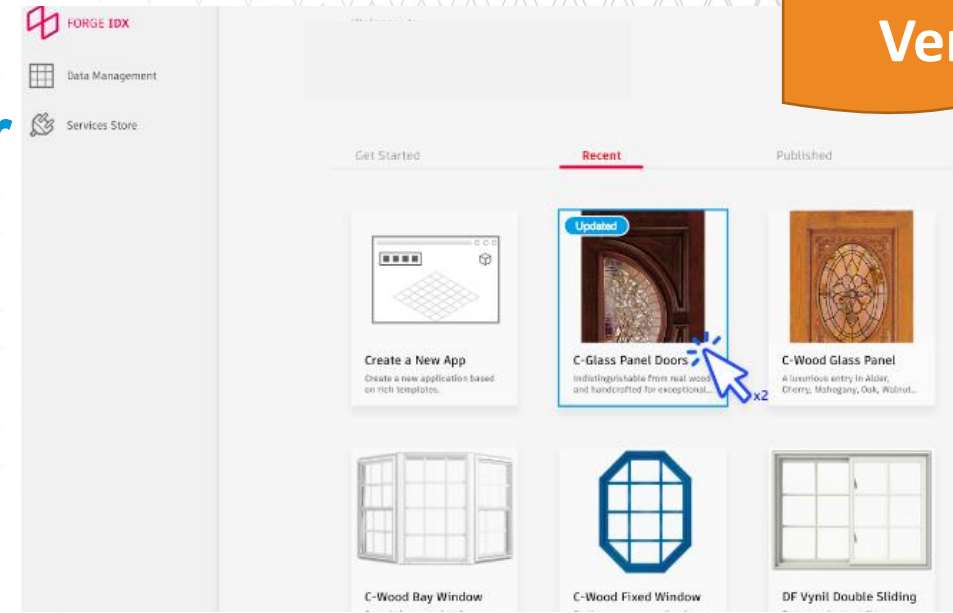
FORGE IDX

Data Management

Services Store

Ver

Get Started

Recent

Published

Create a New App

Create a new application based on rich templates.

Updated

C-Glass Panel Doors

Indistinguishable from real wood and handcrafted for exceptional...

x2

C-Wood Glass Panel

A luxurious entry in Alder, Cherry, Mahogany, Oak, Walnut...

C-Wood Bay Window

C-Wood Fixed Window

DF Vynil Double Sliding